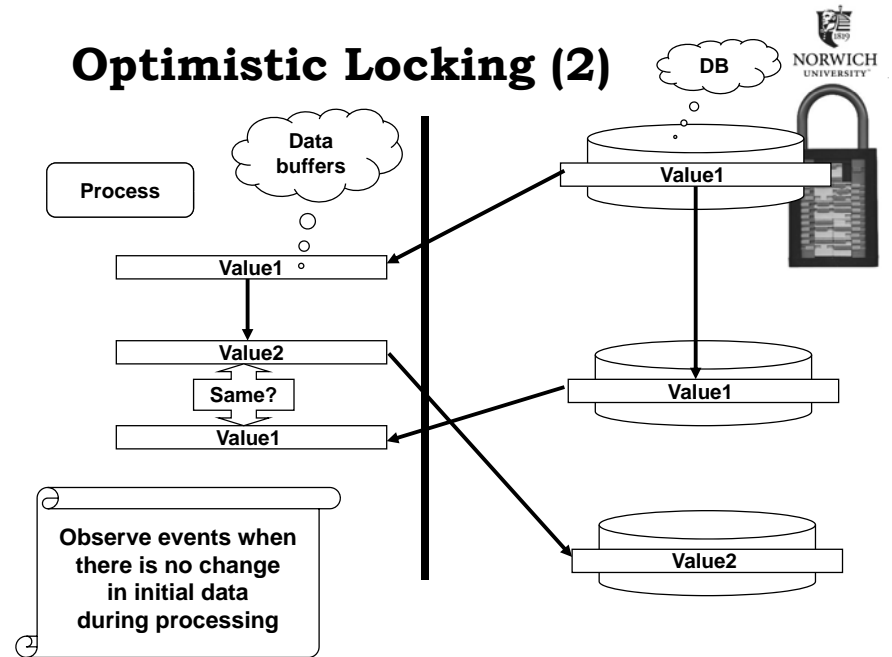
Optimistic Locking (2)

DB

1819
NORWICH UNIVERSITY

Data buffers

Process

Value1

Value1

Value2

Same?

Value1

Value1

Value2

Observe events when there is no change in initial data during processing